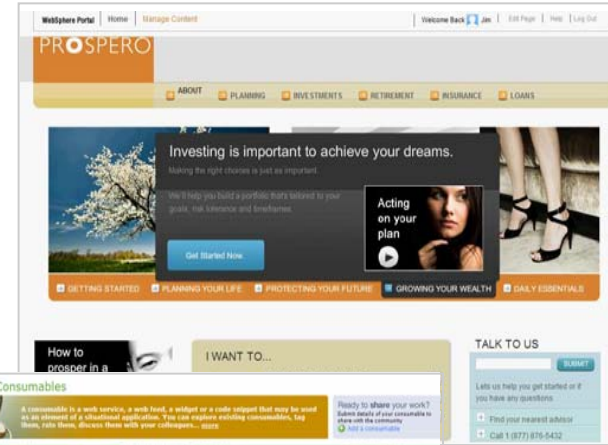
WebSphere Portal | Home | Manage Content

Welcome Back Jan | Edit Page | Help | Log Out

PROSPERO

ABOUT | PLANNING | INVESTMENTS | RETIREMENT | INSURANCE | LOANS

Investing is important to achieve your dreams.

Making the right choices is just as important.

We'll help you build a portfolio that's tailored to your goals, risk tolerance and timeframes.

Get Started Now

Acting on your plan

GETTING STARTED | PLANNING YOUR LIFE | PROTECTING YOUR FUTURE | GROWING YOUR WEALTH | DAILY ESSENTIALS

How to prosper in a

I WANT TO...

TALK TO US

SUBMIT

Lets us help you get started or if you have any questions

Find your nearest advisor

Call 1 (877) 876-5432

Consumables

A consumable is a web service, a web feed, a widget or a code snippet that may be used as an element of a situational application. You can explore existing consumables, tag them, rate them, discuss them with your colleagues... more

Ready to share your work?

Submit details of your consumable to share with the community

Add a consumable